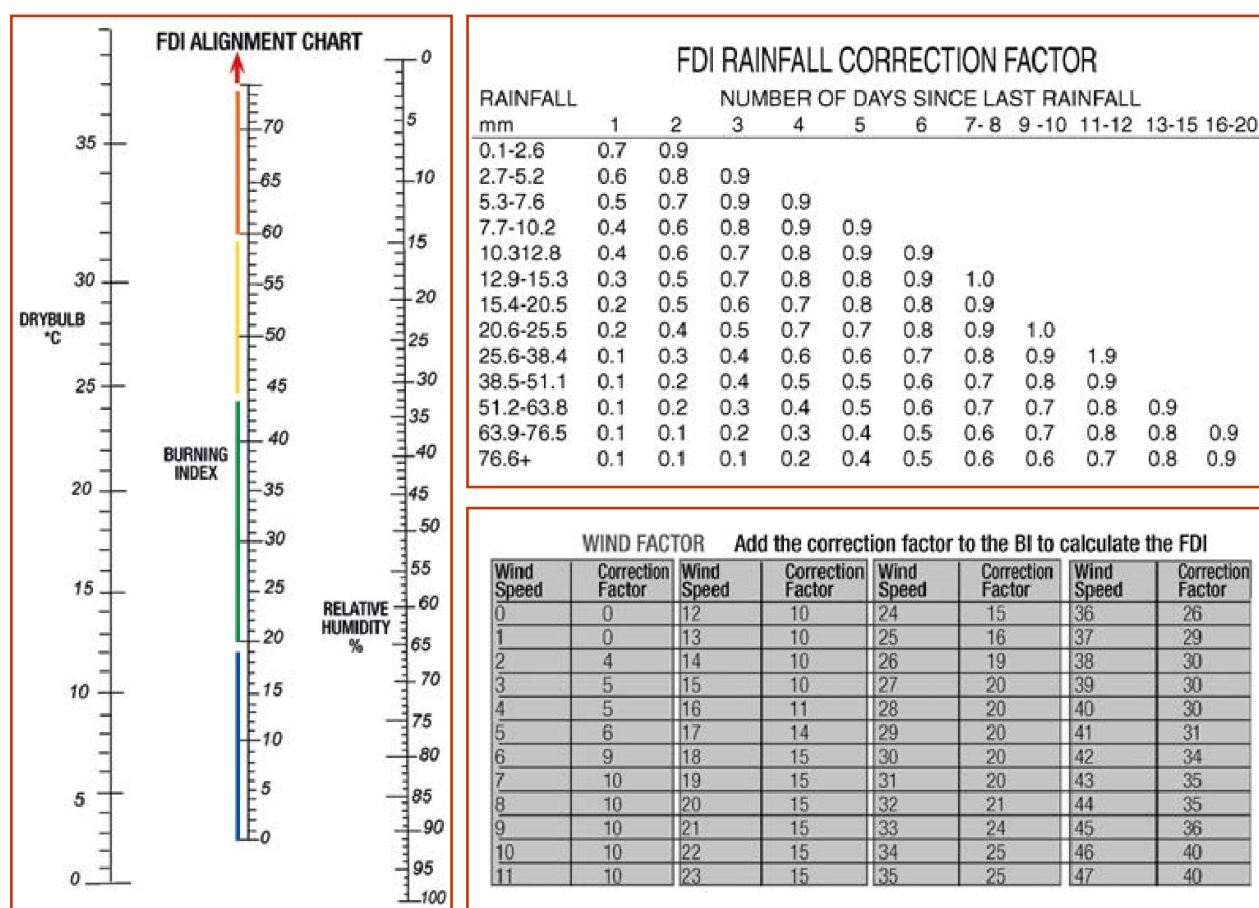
FDI ALIGNMENT CHART

DRYBULB °C

35
30
25
20
15
10
5
0

BURNING INDEX

70
65
60
55
50
45
40
35
30
25
20
15
10
5
0

RELATIVE HUMIDITY %

0
5
10
15
20
25
30
35
40
45
50
55
60
65
70
75
80
85
90
95
100

FDI RAINFALL CORRECTION FACTOR

| RAINFALL mm | 1 | 2 | 3 | 4 | 5 | 6 | 7- 8 | 9 -10 | 11-12 | 13-15 | 16-20 |
|---|---|---|---|---|---|---|---|---|---|---|---|
| 0.1-2.6 | 0.7 | 0.9 | | | | | | | | | |
| 2.7-5.2 | 0.6 | 0.8 | 0.9 | | | | | | | | |
| 5.3-7.6 | 0.5 | 0.7 | 0.9 | 0.9 | | | | | | | |
| 7.7-10.2 | 0.4 | 0.6 | 0.8 | 0.9 | 0.9 | | | | | | |
| 10.312.8 | 0.4 | 0.6 | 0.7 | 0.8 | 0.9 | 0.9 | | | | | |
| 12.9-15.3 | 0.3 | 0.5 | 0.7 | 0.8 | 0.8 | 0.9 | 1.0 | | | | |
| 15.4-20.5 | 0.2 | 0.5 | 0.6 | 0.7 | 0.8 | 0.8 | 0.9 | | | | |
| 20.6-25.5 | 0.2 | 0.4 | 0.5 | 0.7 | 0.7 | 0.8 | 0.9 | 1.0 | | | |
| 25.6-38.4 | 0.1 | 0.3 | 0.4 | 0.6 | 0.6 | 0.7 | 0.8 | 0.9 | 1.9 | | |
| 38.5-51.1 | 0.1 | 0.2 | 0.4 | 0.5 | 0.5 | 0.6 | 0.7 | 0.8 | 0.9 | | |
| 51.2-63.8 | 0.1 | 0.2 | 0.3 | 0.4 | 0.5 | 0.6 | 0.7 | 0.7 | 0.8 | 0.9 | |
| 63.9-76.5 | 0.1 | 0.1 | 0.2 | 0.3 | 0.4 | 0.5 | 0.6 | 0.7 | 0.8 | 0.8 | 0.9 |
| 76.6+ | 0.1 | 0.1 | 0.1 | 0.2 | 0.4 | 0.5 | 0.6 | 0.6 | 0.7 | 0.8 | 0.9 |

WIND FACTOR Add the correction factor to the BI to calculate the FDI

| Wind Speed | Correction Factor | Wind Speed | Correction Factor | Wind Speed | Correction Factor | Wind Speed | Correction Factor |
|---|---|---|---|---|---|---|---|
| 0 | 0 | 12 | 10 | 24 | 15 | 36 | 26 |
| 1 | 0 | 13 | 10 | 25 | 16 | 37 | 29 |
| 2 | 4 | 14 | 10 | 26 | 19 | 38 | 30 |
| 3 | 5 | 15 | 10 | 27 | 20 | 39 | 30 |
| 4 | 5 | 16 | 11 | 28 | 20 | 40 | 30 |
| 5 | 6 | 17 | 14 | 29 | 20 | 41 | 31 |
| 6 | 9 | 18 | 15 | 30 | 20 | 42 | 34 |
| 7 | 10 | 19 | 15 | 31 | 20 | 43 | 35 |
| 8 | 10 | 20 | 15 | 32 | 21 | 44 | 35 |
| 9 | 10 | 21 | 15 | 33 | 24 | 45 | 36 |
| 10 | 10 | 22 | 15 | 34 | 25 | 46 | 40 |
| 11 | 10 | 23 | 15 | 35 | 25 | 47 | 40 |